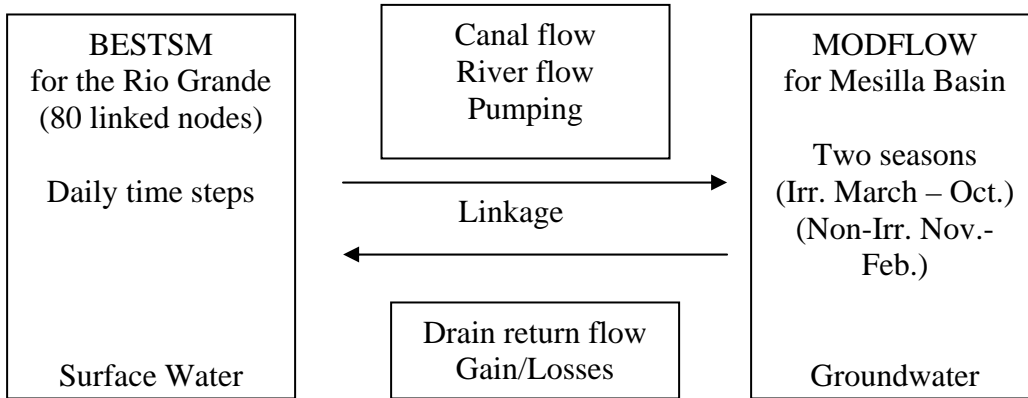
BESTSM
for the Rio Grande
(80 linked nodes)

Daily time steps

Surface Water

Canal flow
River flow
Pumping

Linkage

Drain return flow
Gain/Losses

MODFLOW
for Mesilla Basin

Two seasons
(Irr. March – Oct.)
(Non-Irr. Nov.-Feb.)

Groundwater